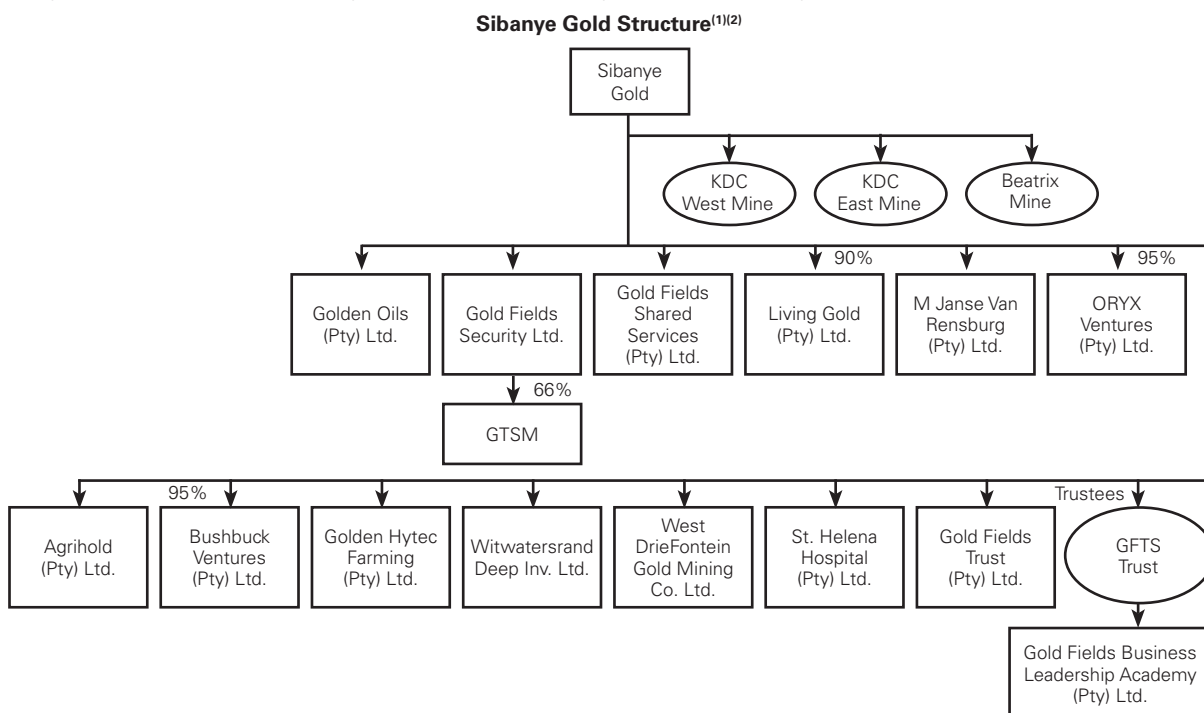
Sibanye Gold Structure$^{(1)(2)}$

Sibanye Gold

KDC West Mine

KDC East Mine

Beatrix Mine

Golden Oils (Pty) Ltd.

Gold Fields Security Ltd.

Gold Fields Shared Services (Pty) Ltd.

90%

Living Gold (Pty) Ltd.

M Janse Van Rensburg (Pty) Ltd.

95%

ORYX Ventures (Pty) Ltd.

66%

GTSM

Agrihold (Pty) Ltd.

95%

Bushbuck Ventures (Pty) Ltd.

Golden Hytec Farming (Pty) Ltd.

Witwatersrand Deep Inv. Ltd.

West DrieFontein Gold Mining Co. Ltd.

St. Helena Hospital (Pty) Ltd.

Gold Fields Trust (Pty) Ltd.

Trustees

GFTS Trust

Gold Fields Business Leadership Academy (Pty) Ltd.